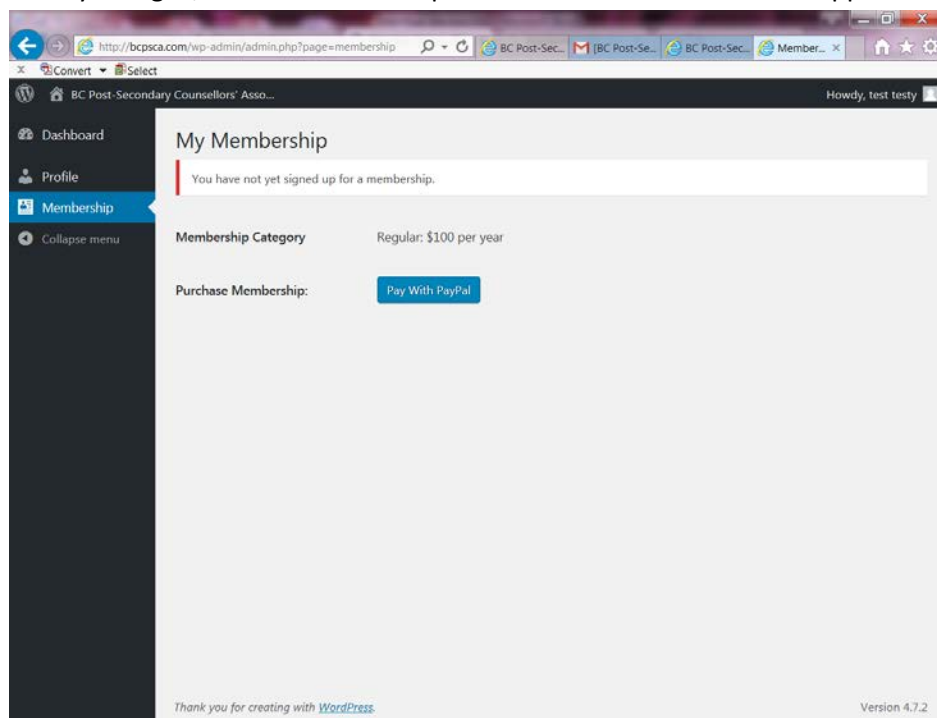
http://bcpsca.com/wp-admin/admin.php?page=membership

BC Post-Sec...

[BC Post-Se...

BC Post-Sec...

Member... ×

Convert ▾ Select

BC Post-Secondary Counsellors' Asso...

Howdy, test testy

Dashboard

Profile

Membership

Collapse menu

My Membership

You have not yet signed up for a membership.

Membership Category

Regular: $100 per year

Purchase Membership:

Pay With PayPal

Thank you for creating with WordPress.

Version 4.7.2